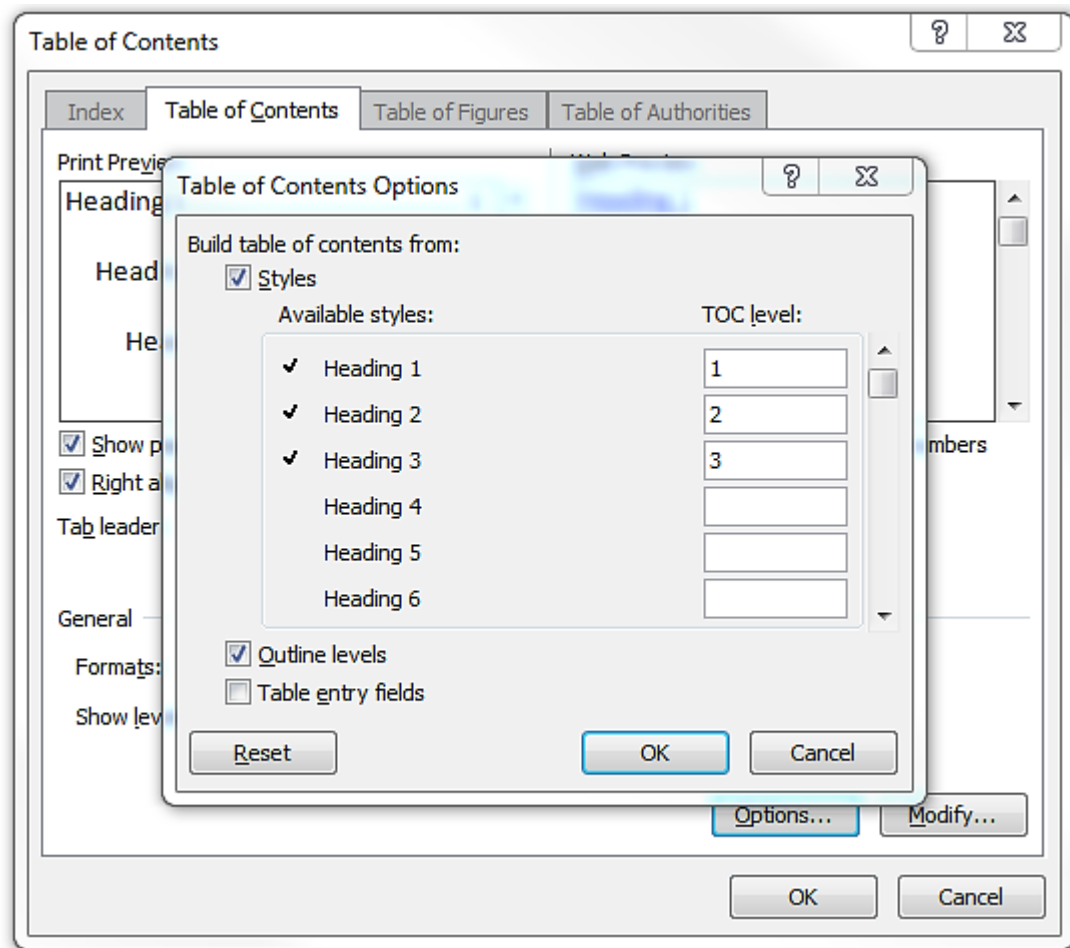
Table of Contents

Index
Table of Contents
Table of Figures
Table of Authorities

Print Previe

Heading

Head

He

Show p

Right a

Tab leader

mbers

General

Formats:

Show lev

Options...
Modify...

OK
Cancel

Table of Contents Options

Build table of contents from:

Styles

Available styles:
TOC level:

| | |
|---|---|
| ✔ Heading 1 | 1 |
| ✔ Heading 2 | 2 |
| ✔ Heading 3 | 3 |
| Heading 4 | |
| Heading 5 | |
| Heading 6 | |

Outline levels

Table entry fields

Reset
OK
Cancel